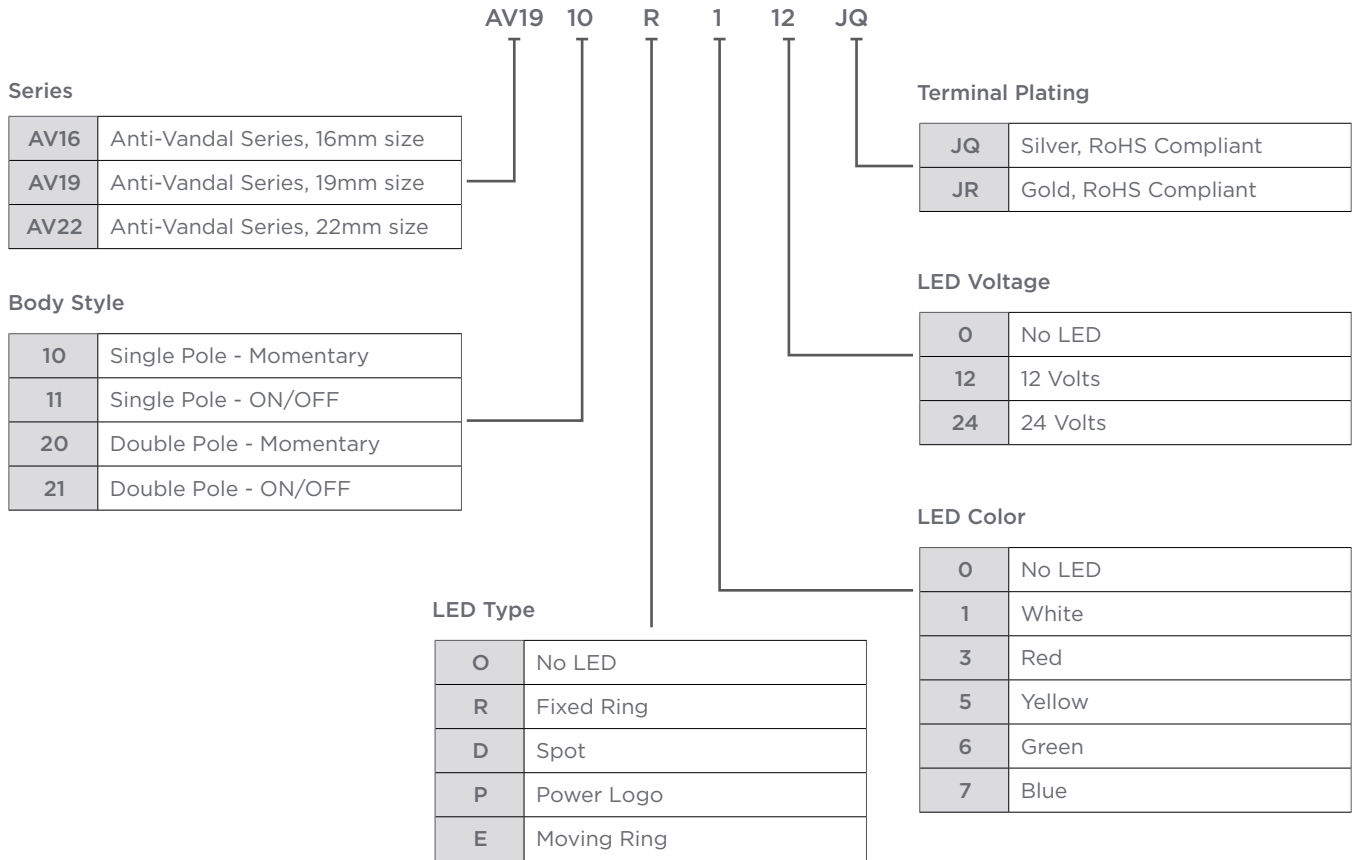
AV19 10 R 1 12 JQ

Series

| AV16 | Anti-Vandal Series, 16mm size |
|---|---|
| AV19 | Anti-Vandal Series, 19mm size |
| AV22 | Anti-Vandal Series, 22mm size |

Body Style

| 10 | Single Pole - Momentary |
|---|---|
| 11 | Single Pole - ON/OFF |
| 20 | Double Pole - Momentary |
| 21 | Double Pole - ON/OFF |

LED Type

| O | No LED |
|---|---|
| R | Fixed Ring |
| D | Spot |
| P | Power Logo |
| E | Moving Ring |

Terminal Plating

| JQ | Silver, RoHS Compliant |
|---|---|
| JR | Gold, RoHS Compliant |

LED Voltage

| 0 | No LED |
|---|---|
| 12 | 12 Volts |
| 24 | 24 Volts |

LED Color

| 0 | No LED |
|---|---|
| 1 | White |
| 3 | Red |
| 5 | Yellow |
| 6 | Green |
| 7 | Blue |